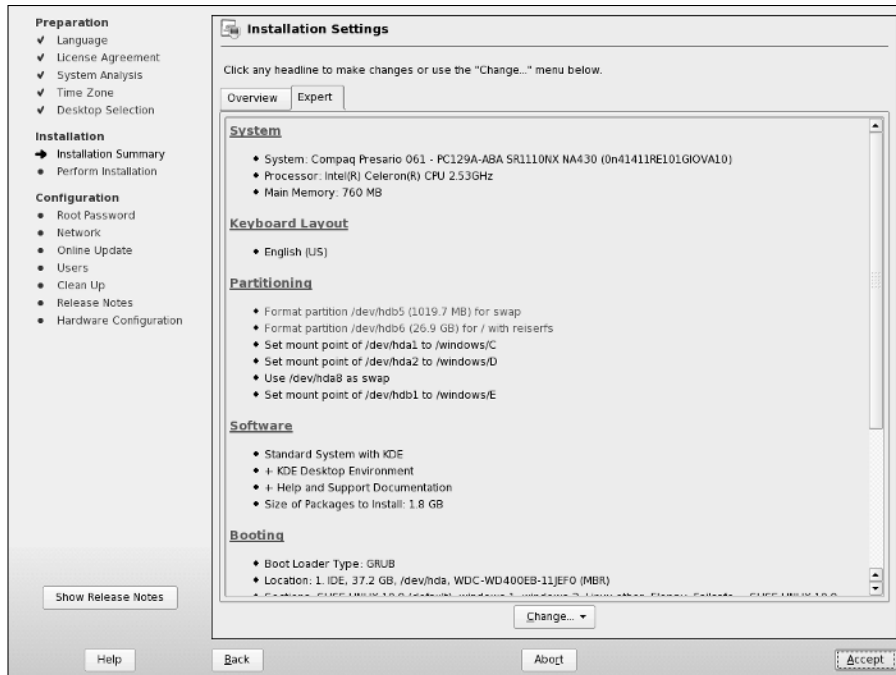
Preparation
✔ Language
✔ License Agreement
✔ System Analysis
✔ Time Zone
✔ Desktop Selection

Installation
➜ Installation Summary
• Perform Installation

Configuration
• Root Password
• Network
• Online Update
• Users
• Clean Up
• Release Notes
• Hardware Configuration

Show Release Notes

Installation Settings

Click any headline to make changes or use the "Change..." menu below.

Overview | Expert

System

• System: Compaq Presario 061 - PC129A-ABA SR1110NX NA430 (0n41411RE101GIOVA10)
• Processor: Intel(R) Celeron(R) CPU 2.53GHz
• Main Memory: 760 MB

Keyboard Layout

• English (US)

Partitioning

• Format partition /dev/hdb5 (1019.7 MB) for swap
• Format partition /dev/hdb6 (26.9 GB) for / with reiserfs
• Set mount point of /dev/hda1 to /windows/C
• Set mount point of /dev/hda2 to /windows/D
• Use /dev/hda8 as swap
• Set mount point of /dev/hdb1 to /windows/E

Software

• Standard System with KDE
• + KDE Desktop Environment
• + Help and Support Documentation
• Size of Packages to Install: 1.8 GB

Booting

• Boot Loader Type: GRUB
• Location: 1. IDE, 37.2 GB, /dev/hda, WDC-WD400EB-11JEF0 (MBR)
• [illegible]

Change... ▾

Help
Back
Abort
Accept